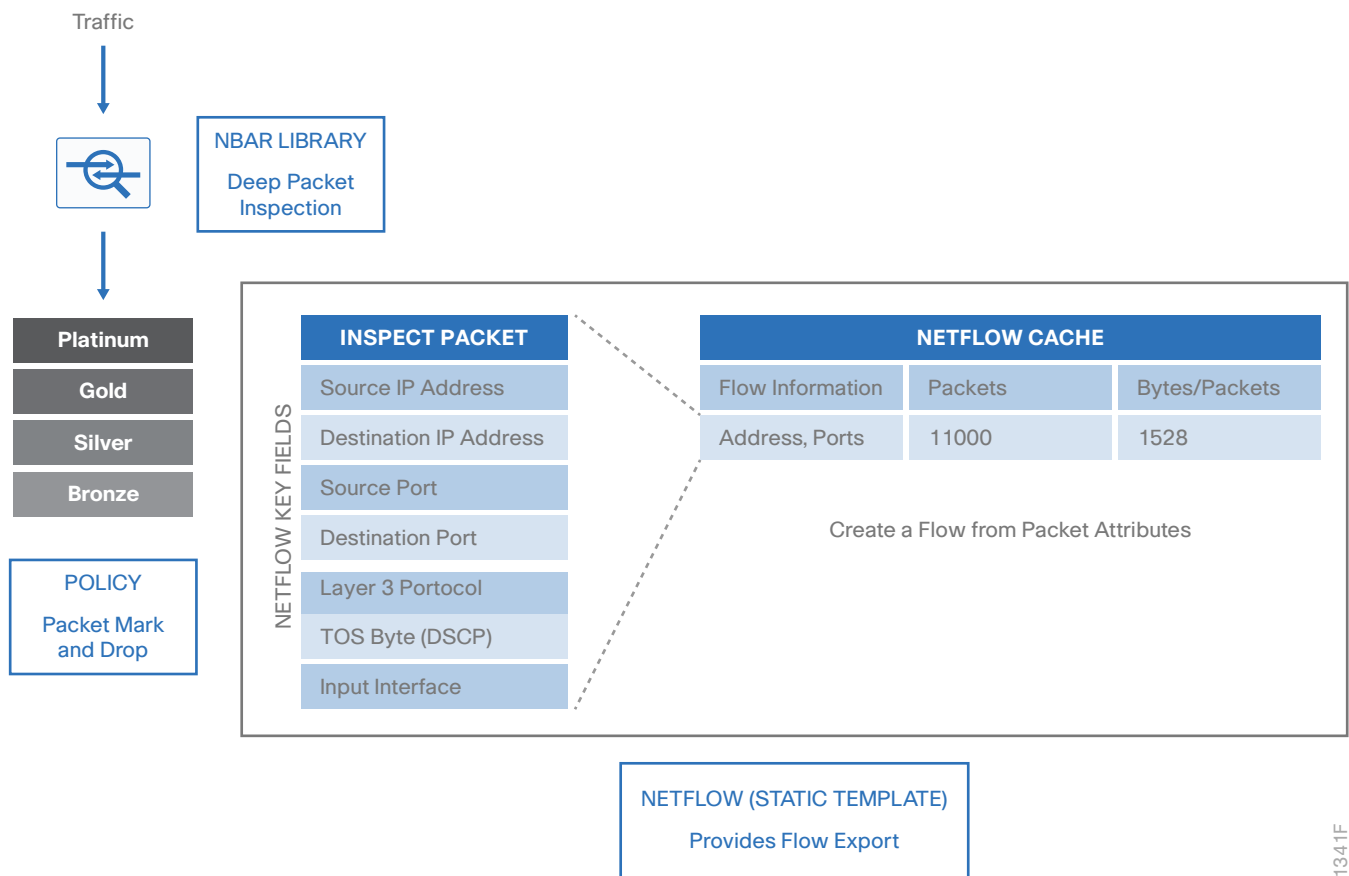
Traffic

NBAR LIBRARY

Deep Packet Inspection

Platinum
Gold
Silver
Bronze

POLICY

Packet Mark and Drop

NETFLOW KEY FIELDS

| INSPECT PACKET |
|---|
| Source IP Address |
| Destination IP Address |
| Source Port |
| Destination Port |
| Layer 3 Portocol |
| TOS Byte (DSCP) |
| Input Interface |

NETFLOW CACHE

| Flow Information | Packets | Bytes/Packets |
|---|---|---|
| Address, Ports | 11000 | 1528 |

Create a Flow from Packet Attributes

NETFLOW (STATIC TEMPLATE)

Provides Flow Export

1341F